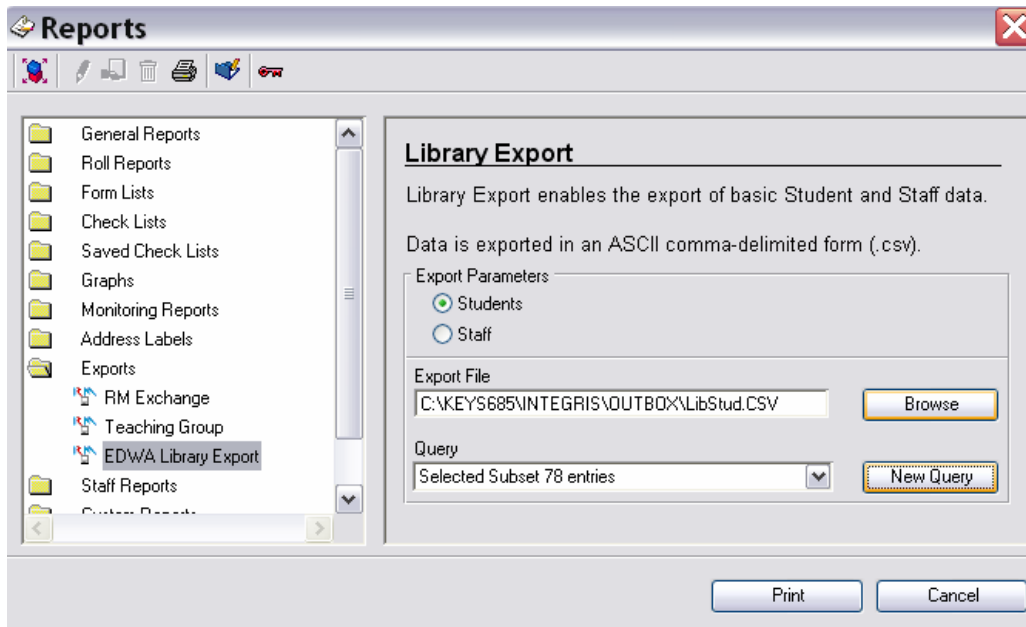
Reports

General Reports
Roll Reports
Form Lists
Check Lists
Saved Check Lists
Graphs
Monitoring Reports
Address Labels
Exports
RM Exchange
Teaching Group
EDWA Library Export
Staff Reports
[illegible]

Library Export

Library Export enables the export of basic Student and Staff data.

Data is exported in an ASCII comma-delimited form (.csv).

Export Parameters
Students
Staff

Export File
C:\KEYS685\INTEGRIS\OUTBOX\LibStud.CSV
Browse

Query
Selected Subset 78 entries
New Query

Print
Cancel